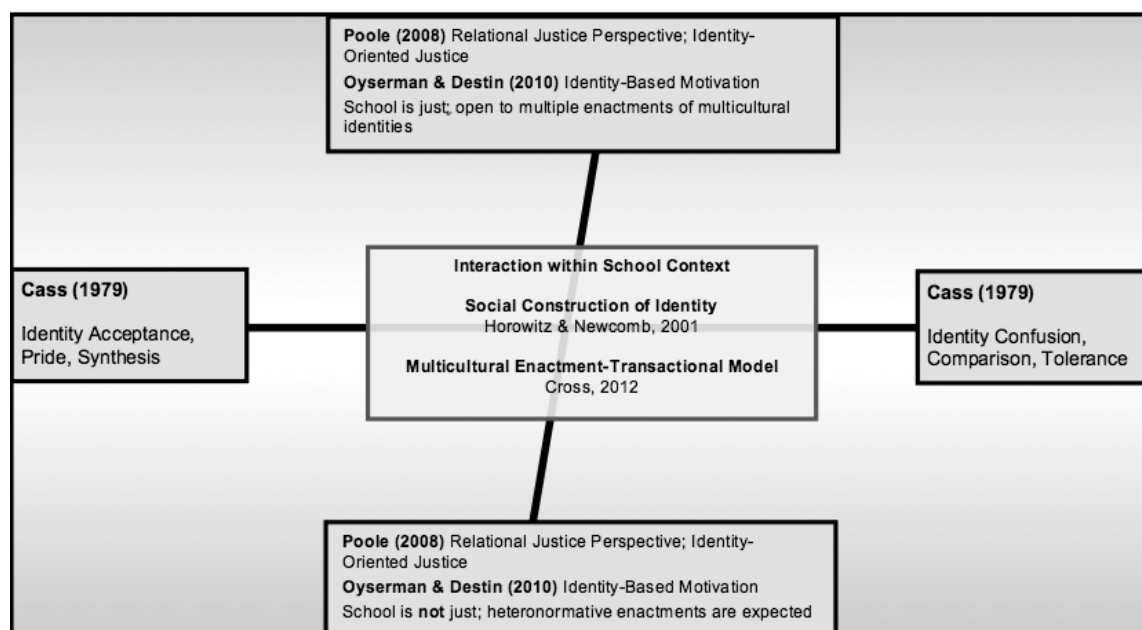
Poole (2008) Relational Justice Perspective; Identity-Oriented Justice

Oyserman & Destin (2010) Identity-Based Motivation

School is just; open to multiple enactments of multicultural identities

Cass (1979)

Identity Acceptance, Pride, Synthesis

Interaction within School Context

Social Construction of Identity
Horowitz & Newcomb, 2001

Multicultural Enactment-Transactional Model
Cross, 2012

Cass (1979)

Identity Confusion, Comparison, Tolerance

Poole (2008) Relational Justice Perspective; Identity-Oriented Justice

Oyserman & Destin (2010) Identity-Based Motivation

School is not just; heteronormative enactments are expected